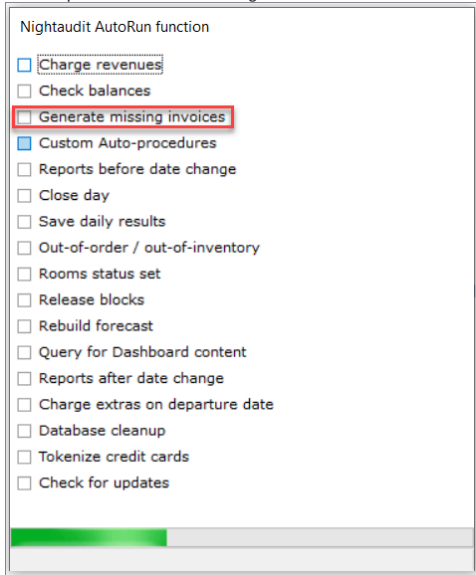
Nightaudit AutoRun function

Charge revenues
Check balances
Generate missing invoices
Custom Auto-procedures
Reports before date change
Close day
Save daily results
Out-of-order / out-of-inventory
Rooms status set
Release blocks
Rebuild forecast
Query for Dashboard content
Reports after date change
Charge extras on departure date
Database cleanup
Tokenize credit cards
Check for updates